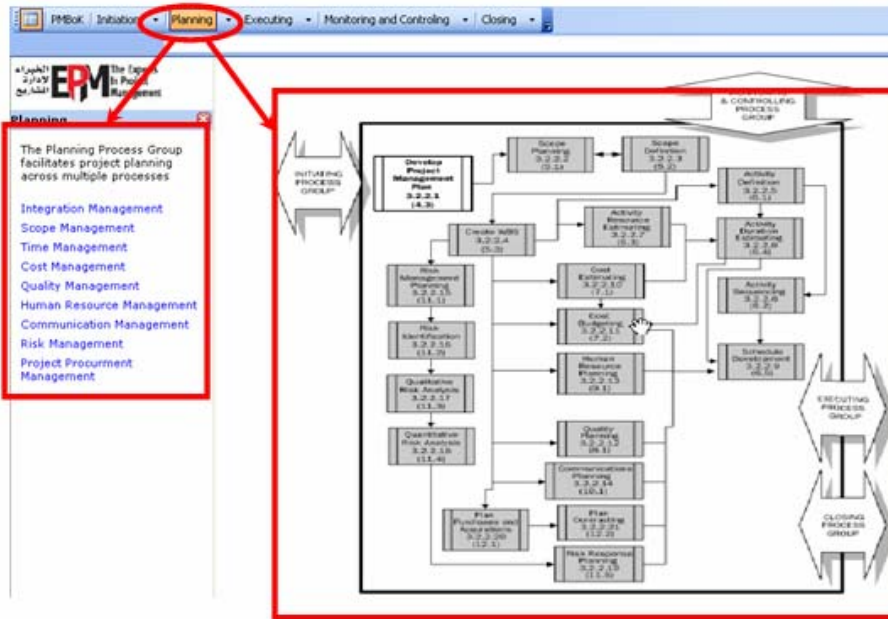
PMBoK | Initiation ▾ | Planning ▾ | Executing ▾ | Monitoring and Controling ▾ | Closing ▾

الخبراء لإدارة المشاريع EPM The Experts In Project Management

Planning

The Planning Process Group facilitates project planning across multiple processes

Integration Management
Scope Management
Time Management
Cost Management
Quality Management
Human Resource Management
Communication Management
Risk Management
Project Procurment Management

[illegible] & CONTROLLING PROCESS GROUP

INITIATING PROCESS GROUP

Develop Project Management Plan 3.2.2.1 (4.3)

Scope Planning 3.2.2.2 (5.1)

Scope Definition 3.2.2.3 (5.2)

Create WBS 3.2.2.4 (5.3)

Activity Definition 3.2.2.5 (6.1)

Activity Resource Estimating 3.2.2.7 (6.3)

Activity Duration Estimating 3.2.2.8 (6.4)

Risk Management Planning 3.2.2.15 (11.1)

Cost Estimating 3.2.2.10 (7.1)

Activity Sequencing 3.2.2.6 (6.2)

Risk Identification 3.2.2.16 (11.2)

Cost Budgeting 3.2.2.11 (7.2)

Schedule Development 3.2.2.9 (6.5)

Human Resource Planning 3.2.2.13 (9.1)

Qualitative Risk Analysis 3.2.2.17 (11.3)

EXECUTING PROCESS GROUP

Quantitative Risk Analysis 3.2.2.18 (11.4)

Quality Planning 3.2.2.12 (8.1)

Communications Planning 3.2.2.14 (10.1)

Plan Purchases and Acquisitions 3.2.2.20 (12.1)

Plan Contracting 3.2.2.21 (12.2)

CLOSING PROCESS GROUP

Risk Response Planning 3.2.2.19 (11.5)